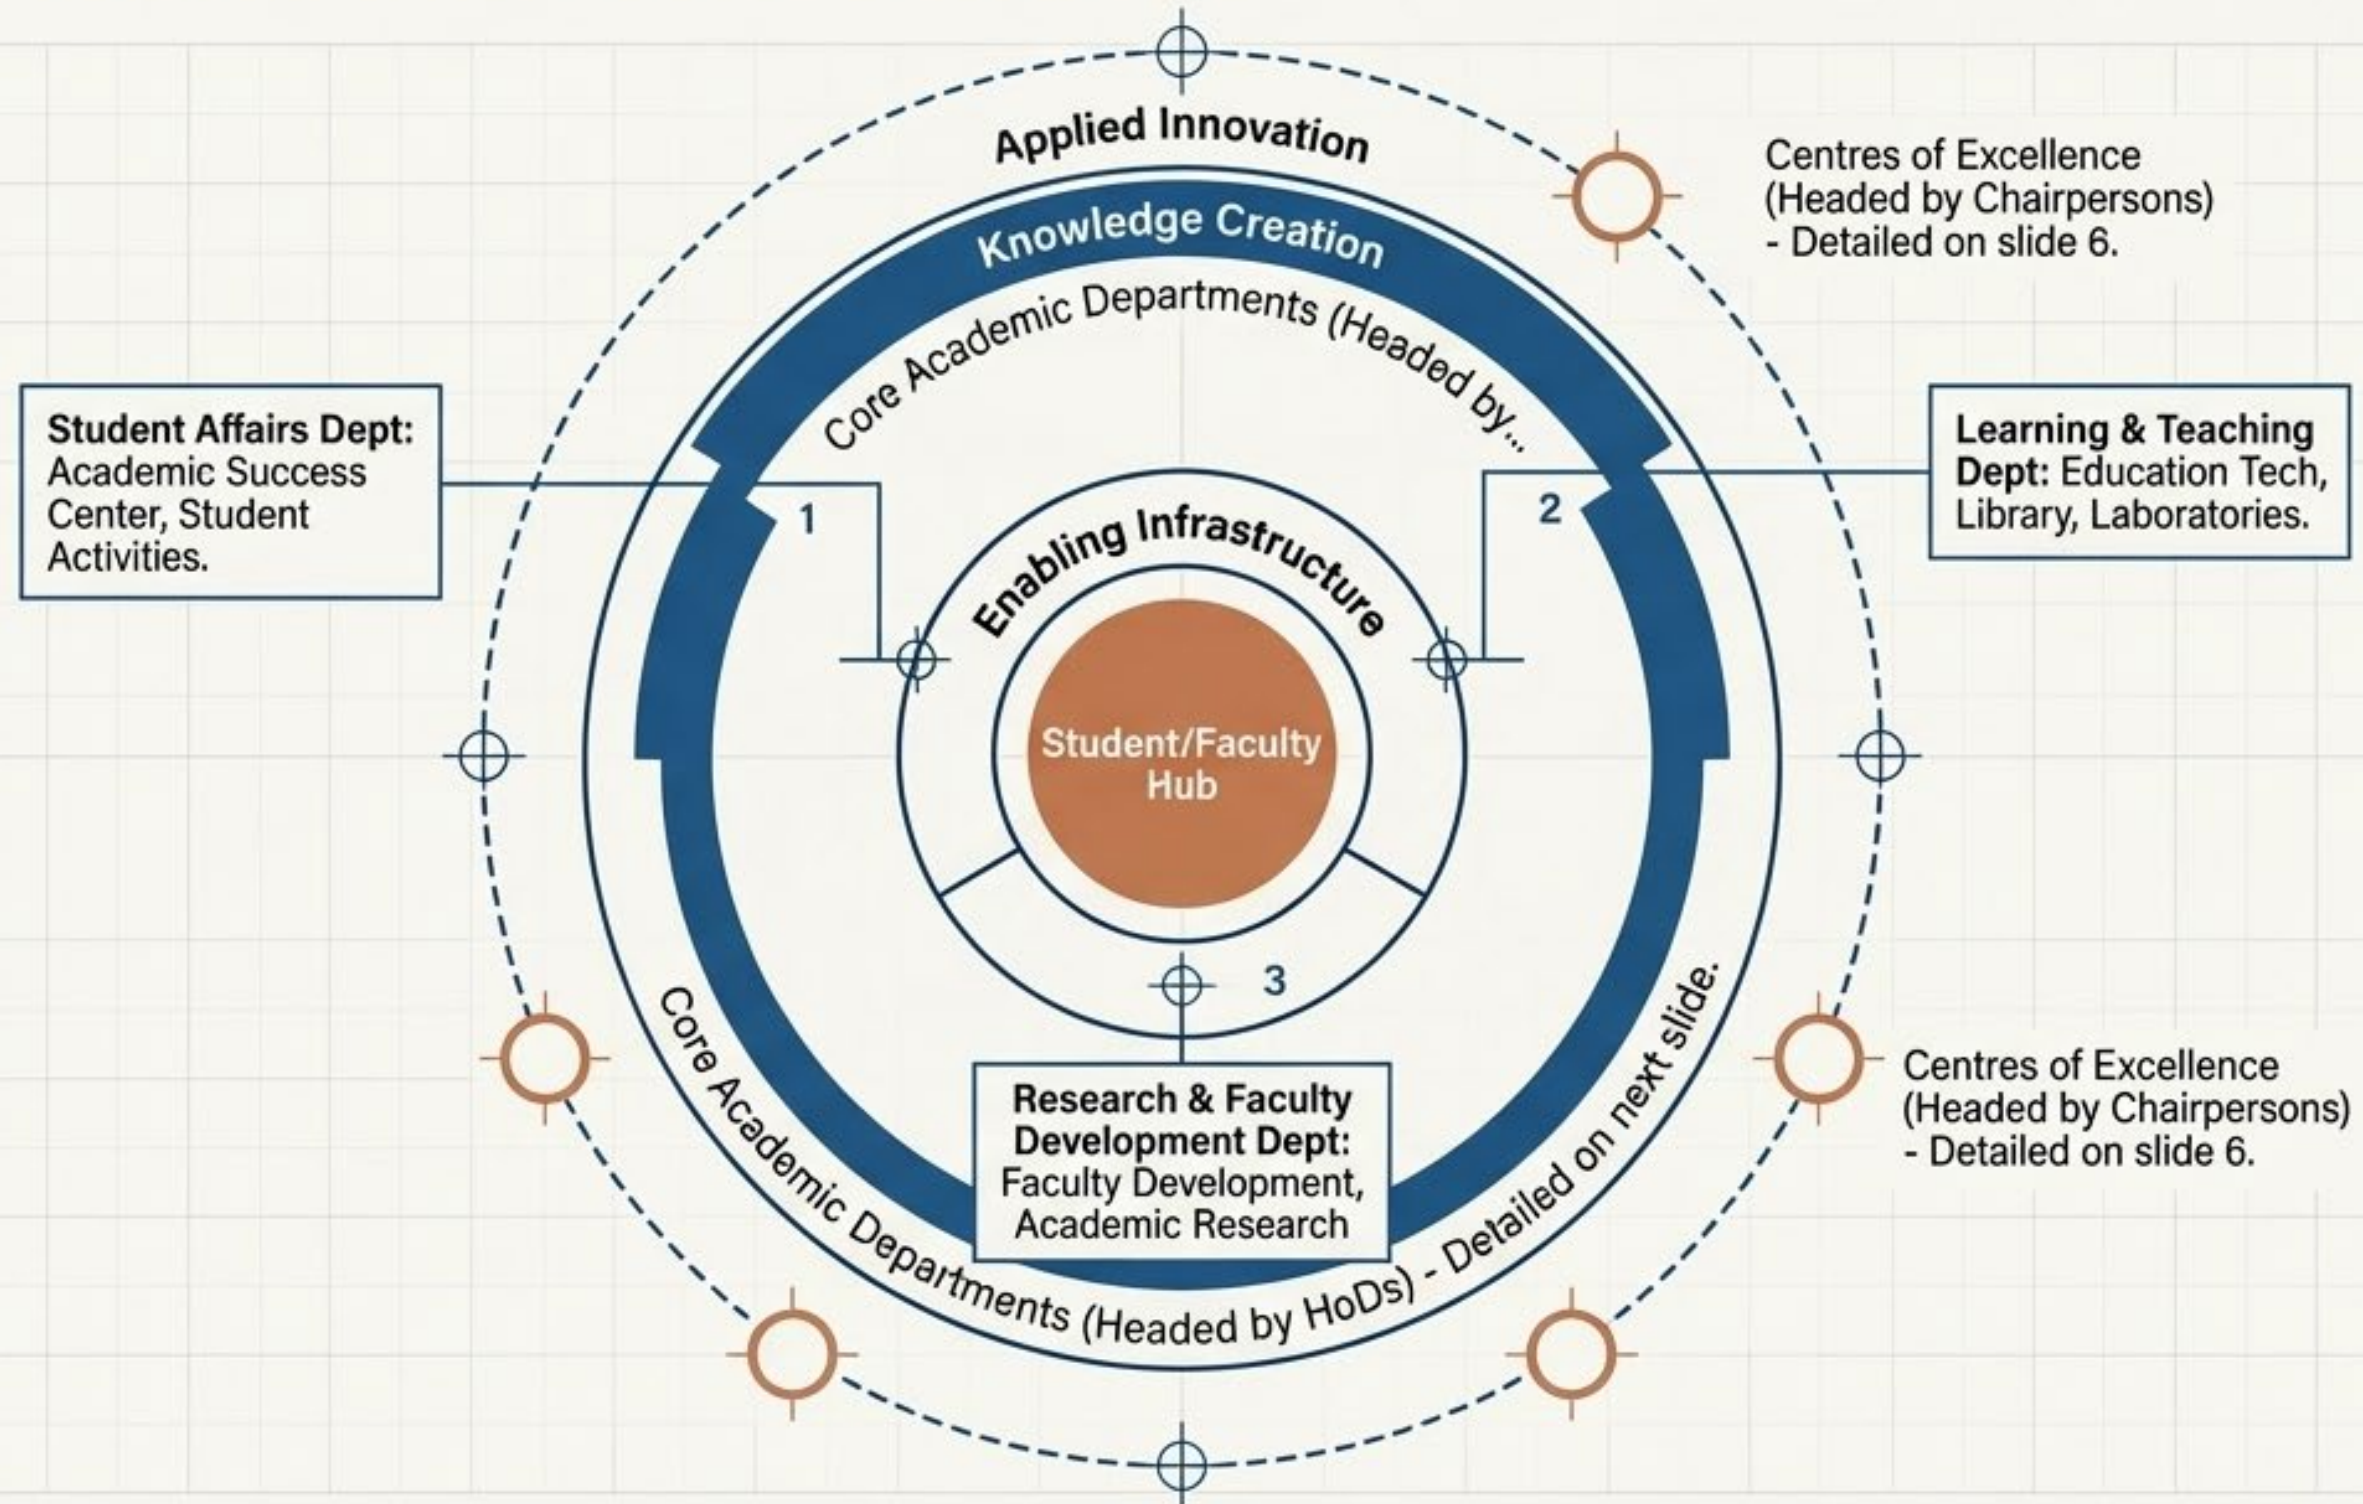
Applied Innovation

Centres of Excellence (Headed by Chairpersons) - Detailed on slide 6.

Knowledge Creation

Core Academic Departments (Headed by...

Student Affairs Dept: Academic Success Center, Student Activities.

1

2

Learning & Teaching Dept: Education Tech, Library, Laboratories.

Enabling Infrastructure

Student/Faculty Hub

3

Research & Faculty Development Dept: Faculty Development, Academic Research

Centres of Excellence (Headed by Chairpersons) - Detailed on slide 6.

Core Academic Departments (Headed by HoDs) - Detailed on next slide.